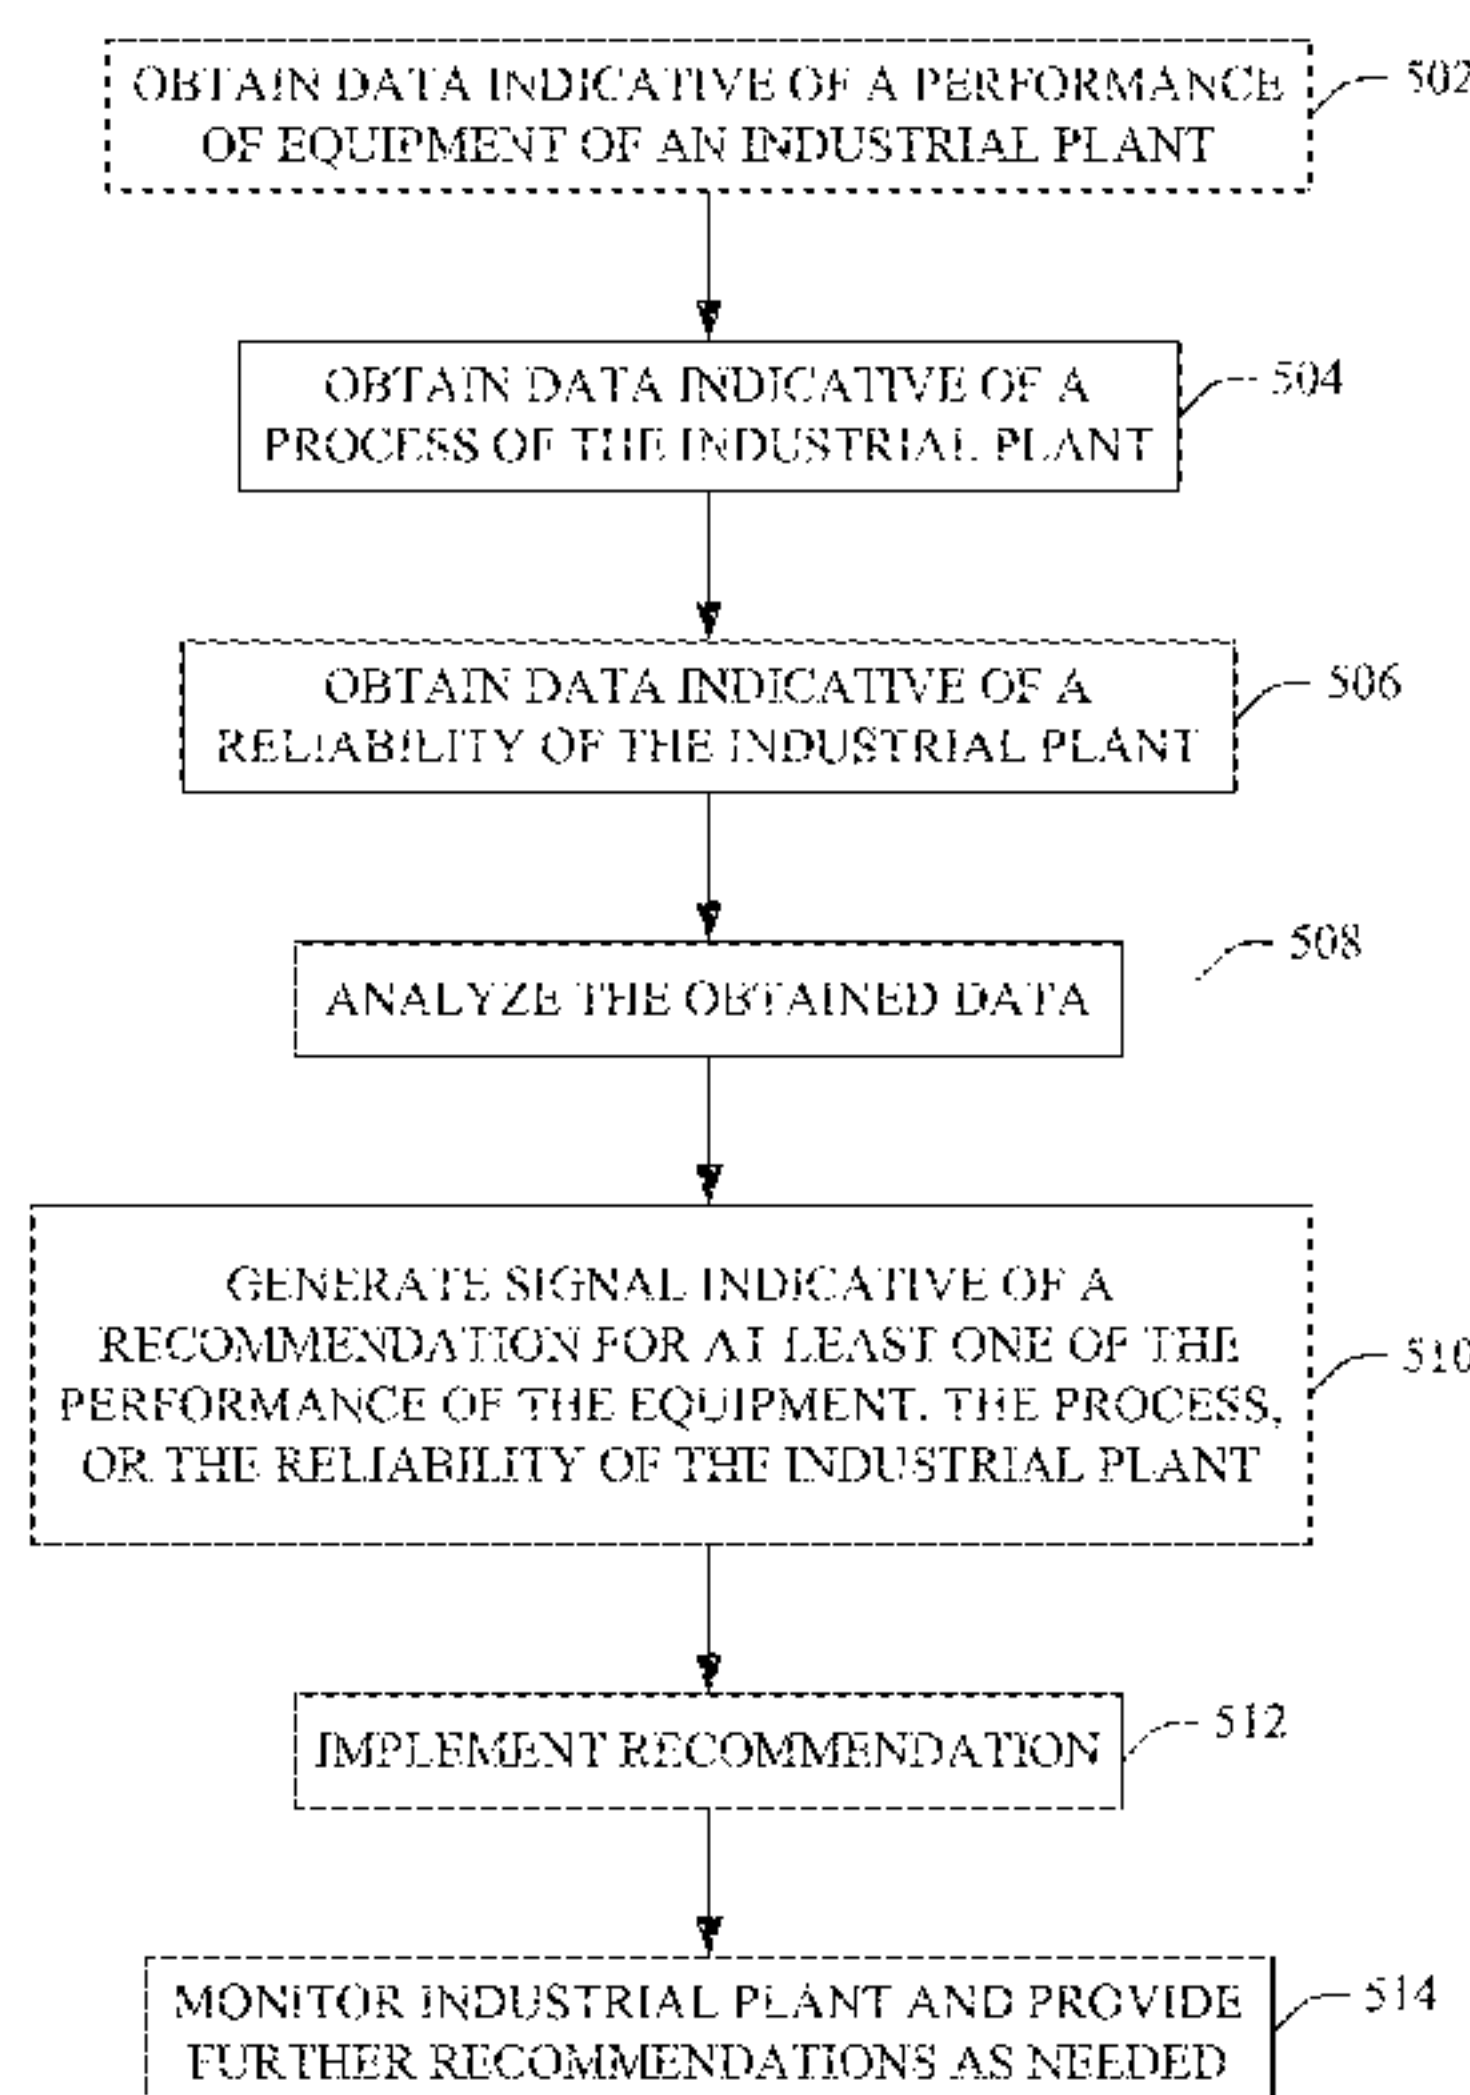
OBTAIN DATA INDICATIVE OF A PERFORMANCE OF EQUIPMENT OF AN INDUSTRIAL PLANT

502

OBTAIN DATA INDICATIVE OF A PROCESS OF THE INDUSTRIAL PLANT

504

OBTAIN DATA INDICATIVE OF A RELIABILITY OF THE INDUSTRIAL PLANT

506

508

ANALYZE THE OBTAINED DATA

GENERATE SIGNAL INDICATIVE OF A RECOMMENDATION FOR AT LEAST ONE OF THE PERFORMANCE OF THE EQUIPMENT. THE PROCESS, OR THE RELIABILITY OF THE INDUSTRIAL PLANT

510

IMPLEMENT RECOMMENDATION

512

MONITOR INDUSTRIAL PLANT AND PROVIDE FURTHER RECOMMENDATIONS AS NEEDED

514